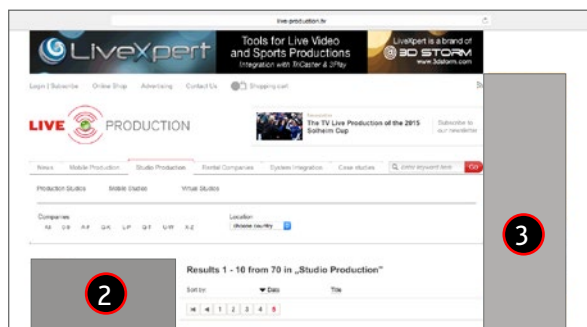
live-production.tv

LiveXpert

Tools for Live Video and Sports Productions
Integration with TriCaster & 2Play

LiveXpert is a brand of
3D STORM
www.3dstorm.com

Login | Subscribe Online Shop Advertising Contact Us Shopping cart

LIVE PRODUCTION

Newsletter
The TV Live Production of the 2015 Solheim Cup

Subscribe to our newsletter

News Mobile Production Studio Production Rental Companies System Integration Case studies Enter keyword here Go

Production Studios Mobile Studios Virtual Studios

Companies
A-B C-E F-H I-K L-P Q-T U-W X-Z

Location
choose country

3

2

Results 1 - 10 from 70 in „Studio Production"

Sort by: Date Title

1 2 3 4 5